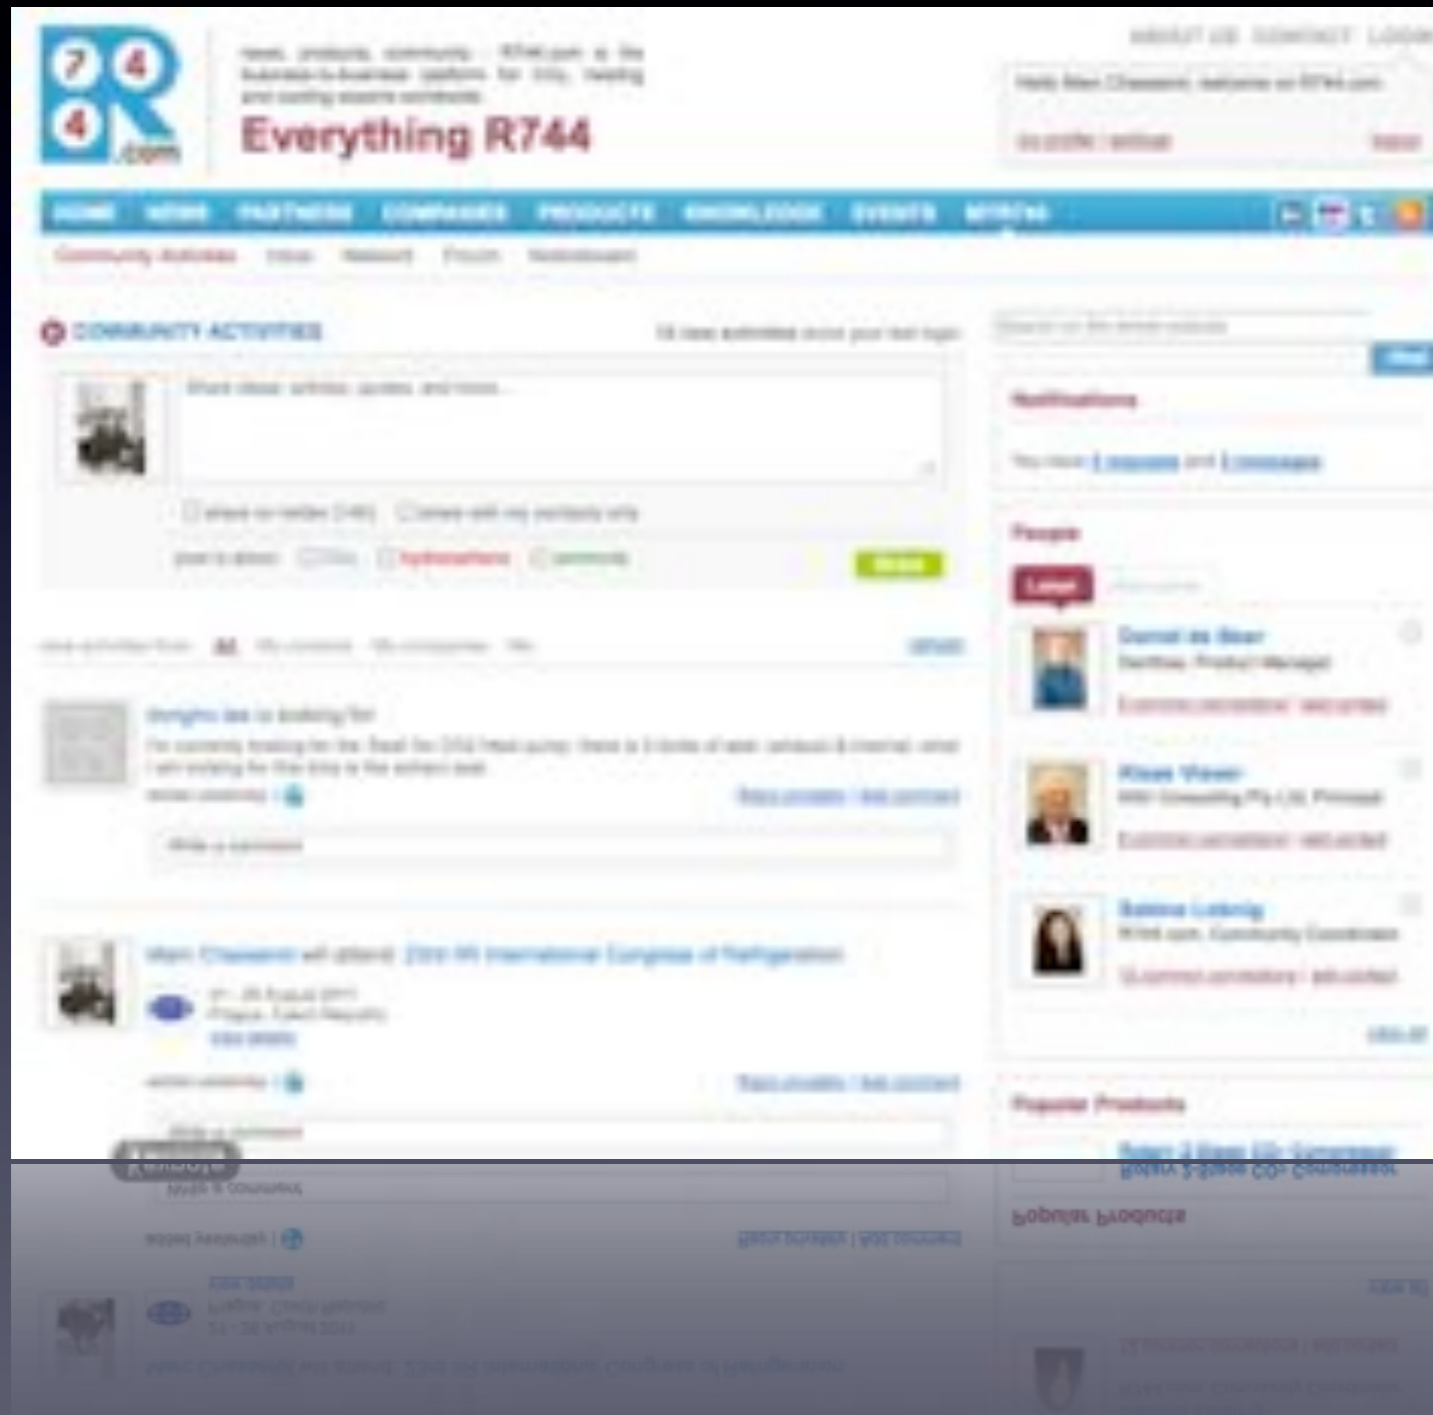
7 4
4 R
.com

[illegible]

Everything R744

ABOUT US CONTACT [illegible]

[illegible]

HOME NEWS PARTNERS COMPANIES PRODUCTS KNOWLEDGE EVENTS MYR744

Community Activities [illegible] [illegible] Forum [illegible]

COMMUNITY ACTIVITIES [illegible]

Share ideas, articles, quotes and more...

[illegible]

Notifications

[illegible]

People

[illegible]

Dorral de Boer

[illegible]

Klaas Visser

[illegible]

Sabine Lobnig

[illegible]

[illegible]

Write a comment

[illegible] 23rd IIR International Congress of Refrigeration

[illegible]

Write a comment

Popular Products

Rotary 2-Stage CO2 Compressor